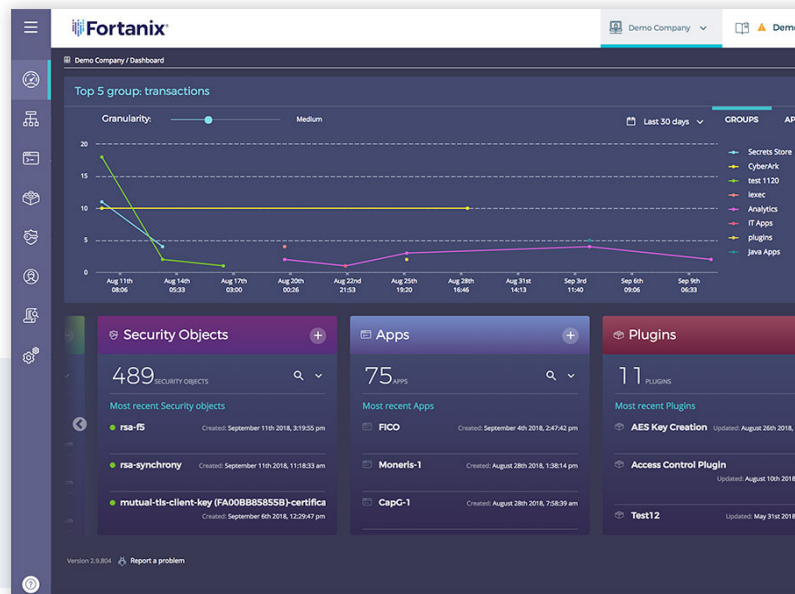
Fortanix

Demo Company

Demo

Demo Company / Dashboard

Top 5 group: transactions

Granularity:

Medium

Last 30 days

GROUPS

AP

20

15

10

5

0

Aug 11th 08:06

Aug 14th 05:33

Aug 17th 03:00

Aug 20th 00:26

Aug 22nd 21:53

Aug 25th 19:20

Aug 28th 16:46

Aug 31st 14:13

Sep 3rd 11:40

Sep 6th 09:06

Sep 9th 06:33

Secrets Store

CyberArk

test 1120

lexec

Analytics

IT Apps

plugins

Java Apps

Security Objects

489 SECURITY OBJECTS

Most recent Security objects

rsa-f5 Created: September 11th 2018, 3:19:55 pm

rsa-synchrony Created: September 11th 2018, 11:18:33 am

mutual-tls-client-key (FA00BB85855B)-certifica Created: September 6th 2018, 12:19:47 pm

Apps

75 APPS

Most recent Apps

FICO Created: September 4th 2018, 2:47:42 pm

Moneris-1 Created: August 28th 2018, 1:38:14 pm

CapG-1 Created: August 28th 2018, 7:58:39 am

Plugins

11 PLUGINS

Most recent Plugins

AES Key Creation Updated: August 26th 2018,

Access Control Plugin Updated: August 10th 2018

Test12 Updated: May 31st 2018

Version 2.9.804

Report a problem